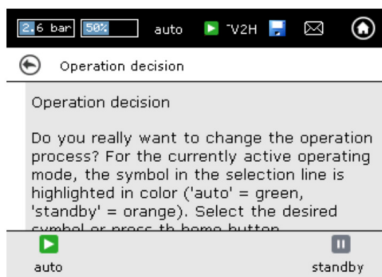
2.6 bar 50% auto ¯V2H

Operation decision

Operation decision

Do you really want to change the operation process? For the currently active operating mode, the symbol in the selection line is highlighted in color ('auto' = green, 'standby' = orange). Select the desired symbol or press th home button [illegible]

auto

standby